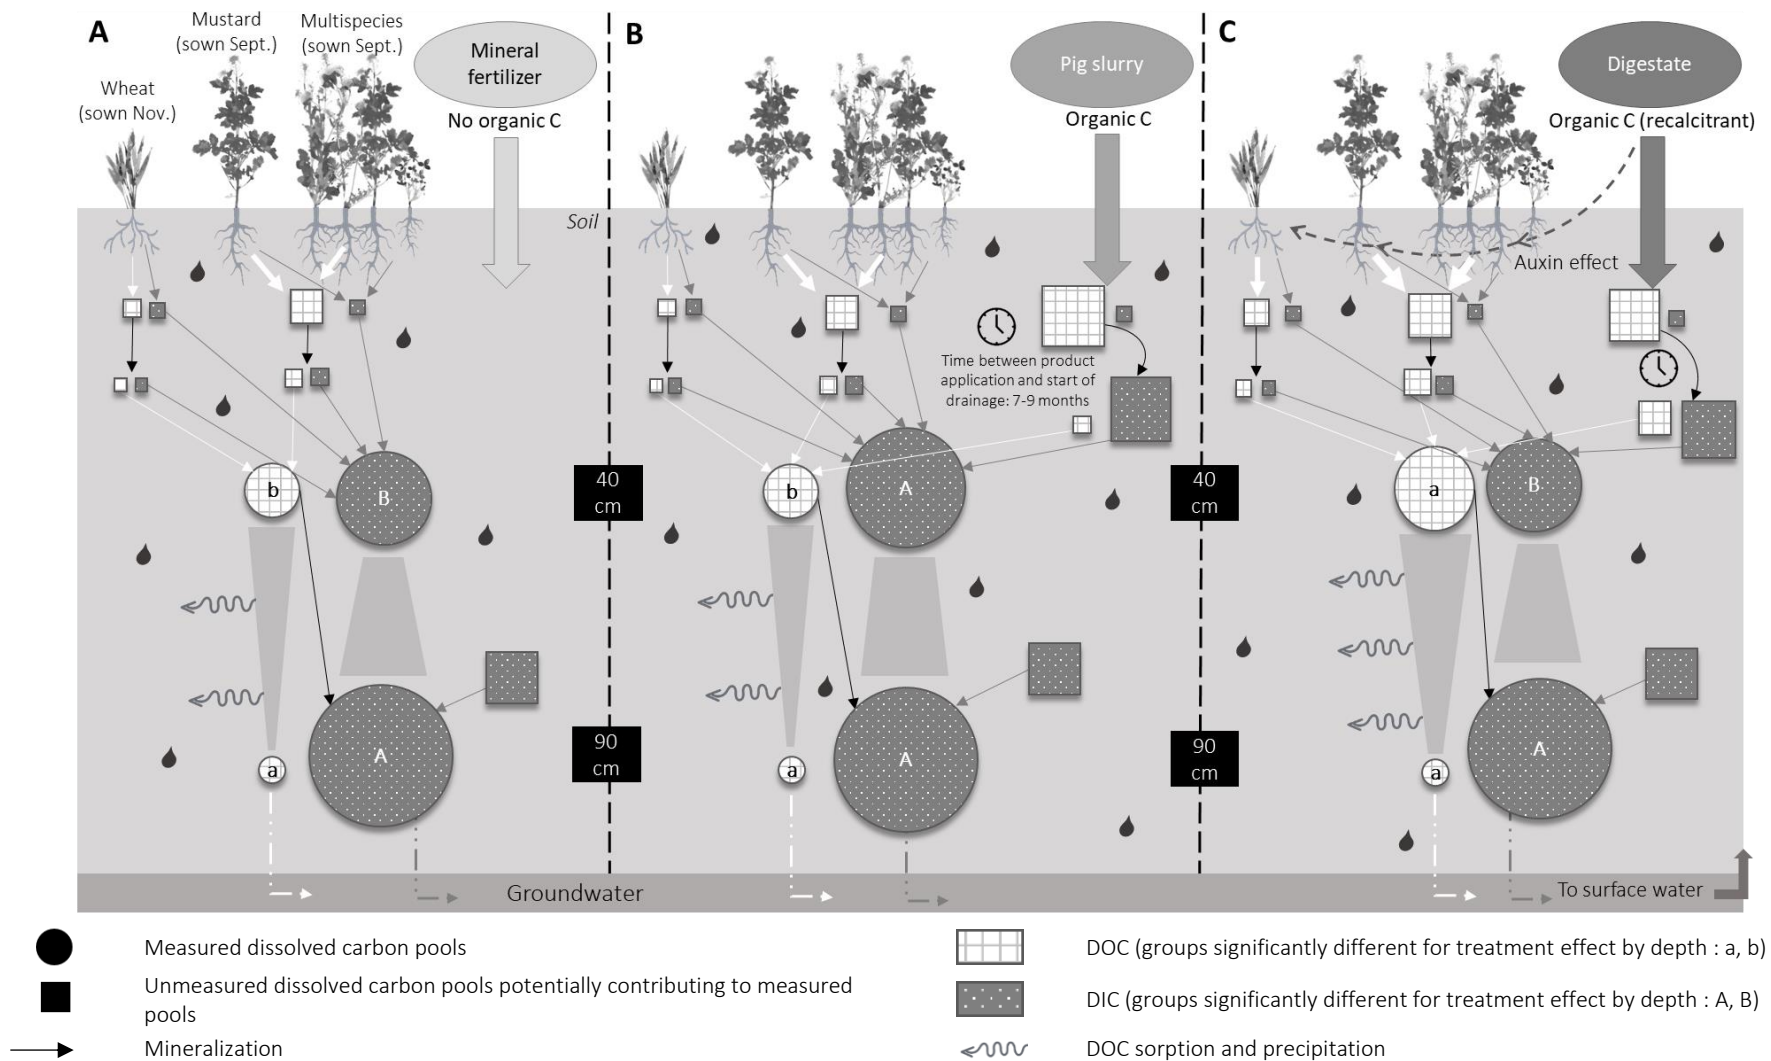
A

Mustard (sown Sept.)

Multispecies (sown Sept.)

Wheat (sown Nov.)

Mineral fertilizer

No organic C

Soil

b

B

a

A

40 cm

90 cm

B

Pig slurry

Organic C

Time between product application and start of drainage: 7-9 months

b

A

a

A

40 cm

90 cm

C

Digestate

Organic C (recalcitrant)

Auxin effect

a

B

a

A

Groundwater

To surface water

Measured dissolved carbon pools

Unmeasured dissolved carbon pools potentially contributing to measured pools

Mineralization

DOC (groups significantly different for treatment effect by depth : a, b)

DIC (groups significantly different for treatment effect by depth : A, B)

DOC sorption and precipitation